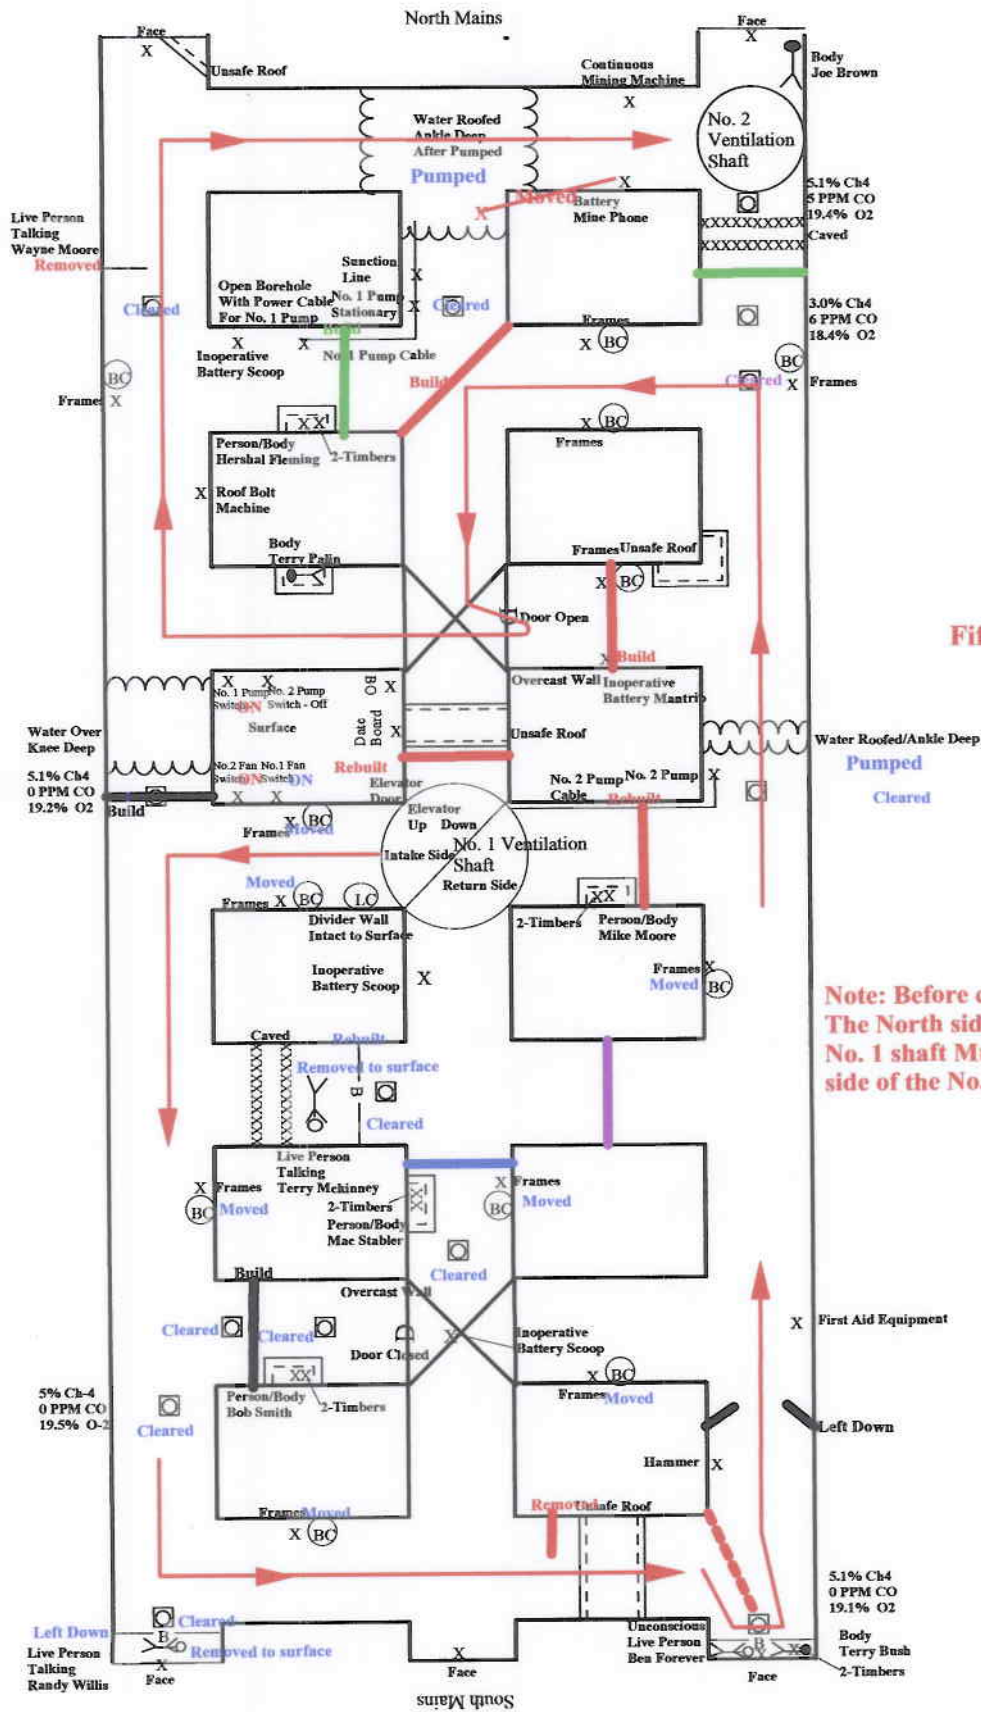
North Mains

Face
X
Unsafe Roof

Face
X
Continuous Mining Machine
X
Body Joe Brown

Water Roofed Ankle Deep After Pumped
Pumped

No. 2 Ventilation Shaft

5.1% Ch4
5 PPM CO
19.4% O2
Caved

Live Person Talking Wayne Moore
Removed

Moved
X
Battery
Mine Phone
XXXXXXXXXX
XXXXXXXXXX

Cleared
Open Borehole With Power Cable For No. 1 Pump
Suction Line
X
No. 1 Pump Stationary
X
Cleared
Build
3.0% Ch4
6 PPM CO
18.4% O2

X
Inoperative Battery Scoop
X
No. 1 Pump Cable
Frames
X
BC
BC

BC
Frames
X
Build
Cleared
X
Frames

X
X
X
BC
Person/Body Hershal Fleming
2-Timbers
Frames
X
Roof Bolt Machine
Body Terry Palin
Frames
Unsafe Roof
X
BC

Door Open
Fif
X
Build

X
X
No. 1 Pump Switch ON
No. 2 Pump Switch - Off
BO
X
Surface
Date Board
X
Overcast Wall
Inoperative Battery Mantrip
Unsafe Roof
Water Over Knee Deep
No.2 Fan Switch ON
No.1 Fan Switch ON
Rebuilt
Elevator Door
Water Roofed/Ankle Deep
Pumped
5.1% Ch4
0 PPM CO
19.2% O2
Build
X
X
No. 2 Pump Cable
No. 2 Pump
X
Rebuilt
Cleared

Frames
X
Moved
BC
Elevator
Up Down
Intake Side
No. 1 Ventilation Shaft
Return Side

Moved
Frames
X
BC
I.C
Divider Wall Intact to Surface
Inoperative Battery Scoop
X
XX
2-Timbers
Person/Body Mike Moore
Frames
X
Moved
BC

Note: Before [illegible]
The North sid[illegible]
No. 1 shaft M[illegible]
side of the No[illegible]

Caved
Rebuilt
Removed to surface
B
Cleared

Live Person Talking Terry Mckinney
X
Frames
BC
Moved
2-Timbers
Person/Body Mac Stabler
XX
X
Frames
BC
Moved
Cleared
Build
Overcast Wall
Cleared
Cleared
Door Closed
Inoperative Battery Scoop
X
BC
X
First Aid Equipment

XX
5% Ch-4
0 PPM CO
19.5% O-2
Person/Body Bob Smith
2-Timbers
Cleared
Frames
Moved
Left Down
Hammer
X

Frames
Moved
X
BC
Removed
Unsafe Roof

5.1% Ch4
0 PPM CO
19.1% O2

Left Down
Cleared
B
Removed to surface
Live Person Talking Randy Willis
X
Face
X
Face
Unconscious Live Person Ben Forever
B
X
Face
Body Terry Bush
2-Timbers

South Mains